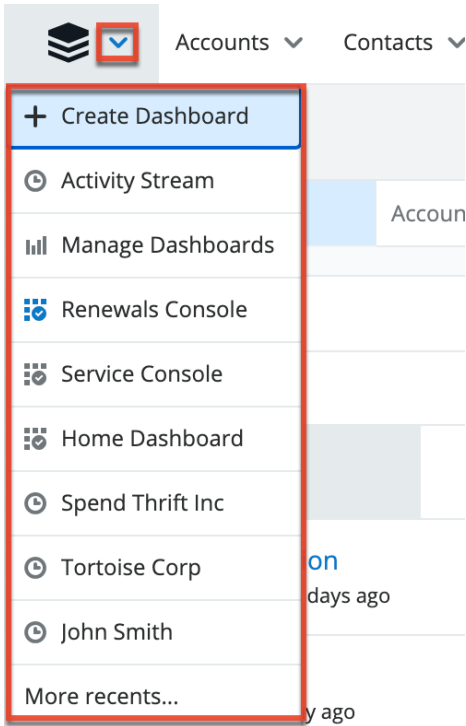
Accounts
Contacts

+ Create Dashboard
Activity Stream
Manage Dashboards
Renewals Console
Service Console
Home Dashboard
Spend Thrift Inc
Tortoise Corp
John Smith
More recents...

Accoun
on
days ago
y ago